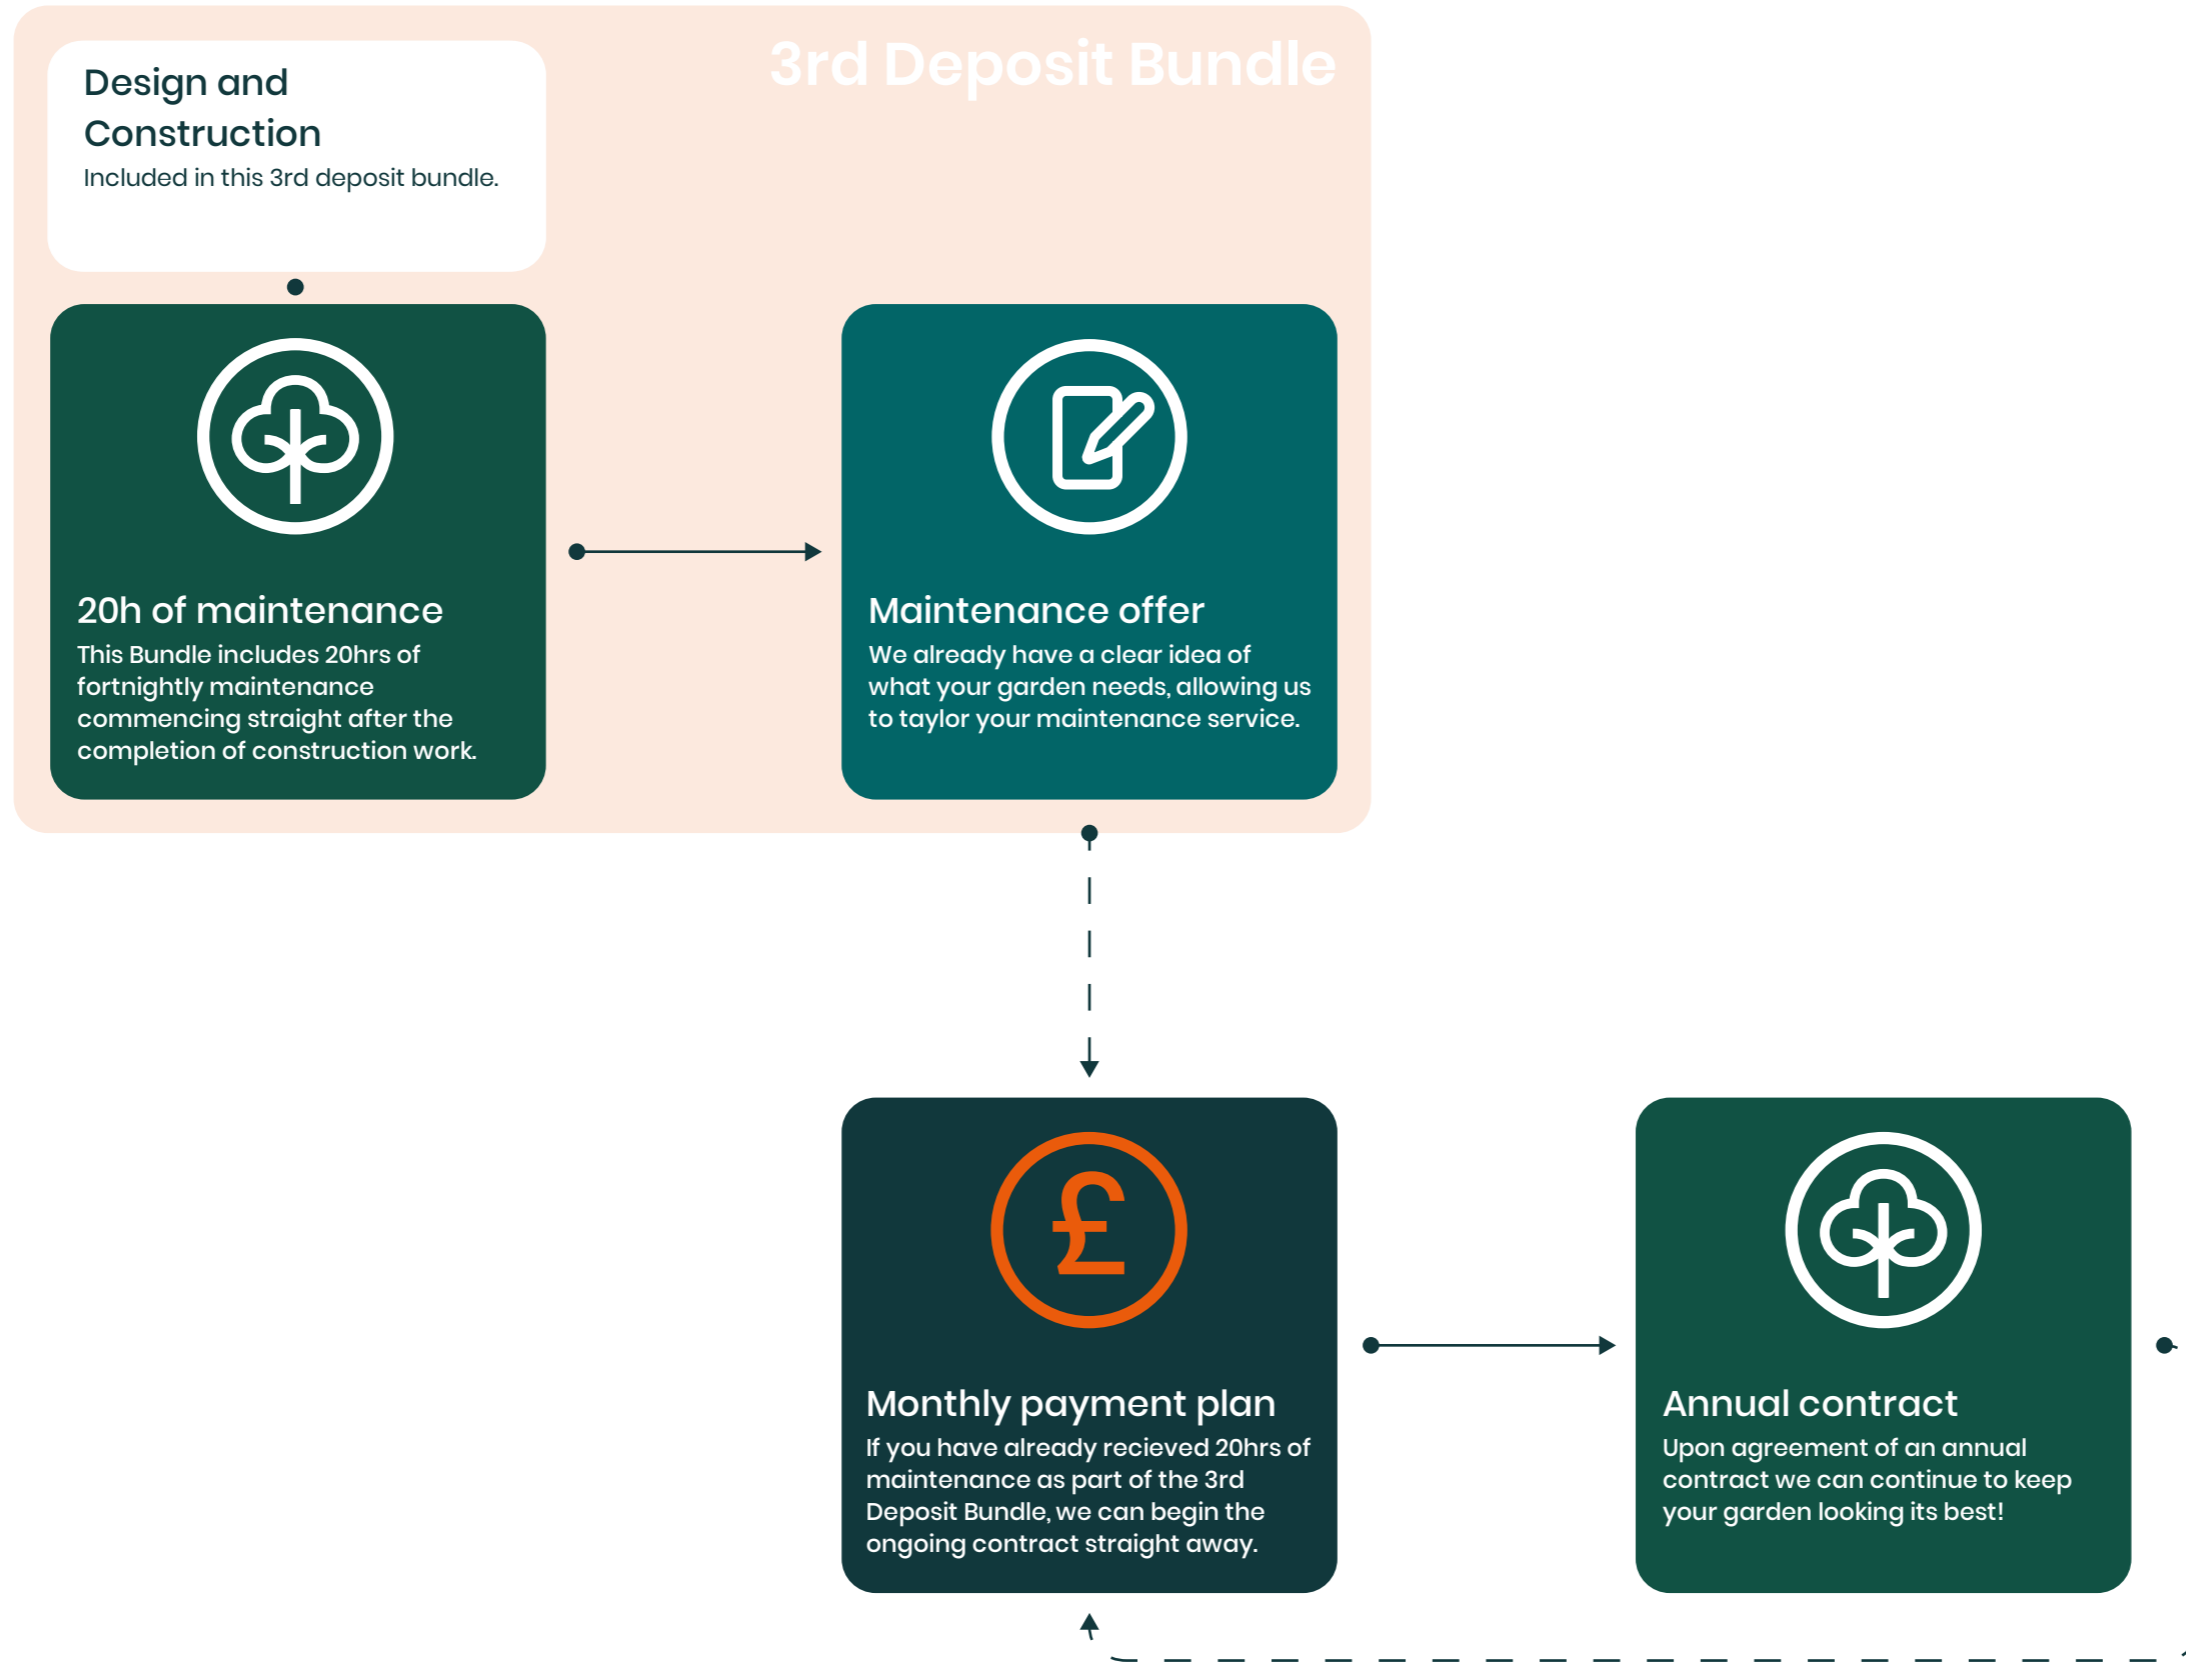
3rd Deposit Bundle

Design and Construction
Included in this 3rd deposit bundle.

20h of maintenance
This Bundle includes 20hrs of fortnightly maintenance commencing straight after the completion of construction work.

Maintenance offer
We already have a clear idea of what your garden needs, allowing us to taylor your maintenance service.

£

Monthly payment plan
If you have already recieved 20hrs of maintenance as part of the 3rd Deposit Bundle, we can begin the ongoing contract straight away.

Annual contract
Upon agreement of an annual contract we can continue to keep your garden looking its best!